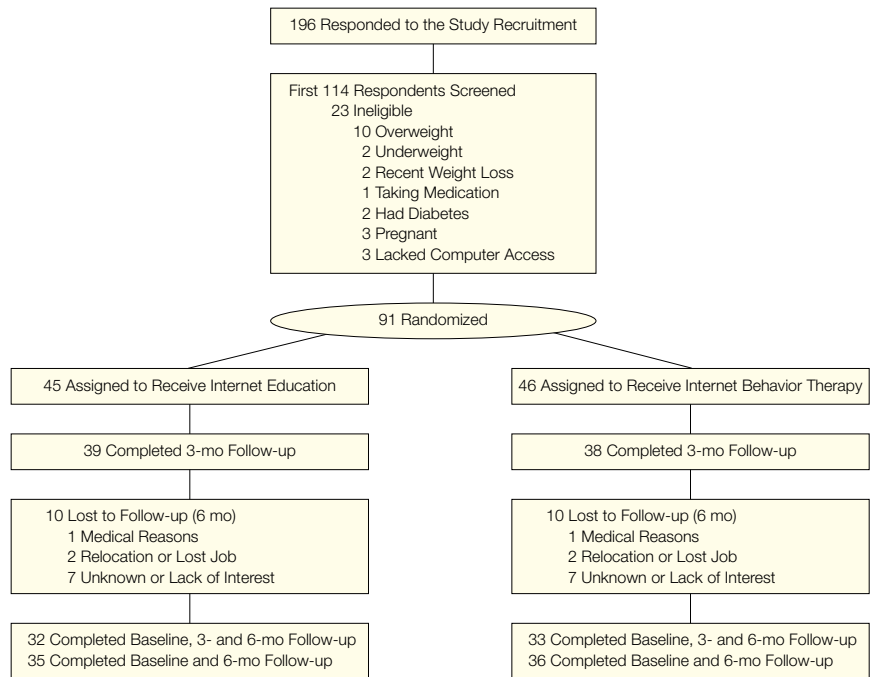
196 Responded to the Study Recruitment

First 114 Respondents Screened
23 Ineligible
10 Overweight
2 Underweight
2 Recent Weight Loss
1 Taking Medication
2 Had Diabetes
3 Pregnant
3 Lacked Computer Access

91 Randomized

45 Assigned to Receive Internet Education

39 Completed 3-mo Follow-up

10 Lost to Follow-up (6 mo)
1 Medical Reasons
2 Relocation or Lost Job
7 Unknown or Lack of Interest

32 Completed Baseline, 3- and 6-mo Follow-up
35 Completed Baseline and 6-mo Follow-up

46 Assigned to Receive Internet Behavior Therapy

38 Completed 3-mo Follow-up

10 Lost to Follow-up (6 mo)
1 Medical Reasons
2 Relocation or Lost Job
7 Unknown or Lack of Interest

33 Completed Baseline, 3- and 6-mo Follow-up
36 Completed Baseline and 6-mo Follow-up